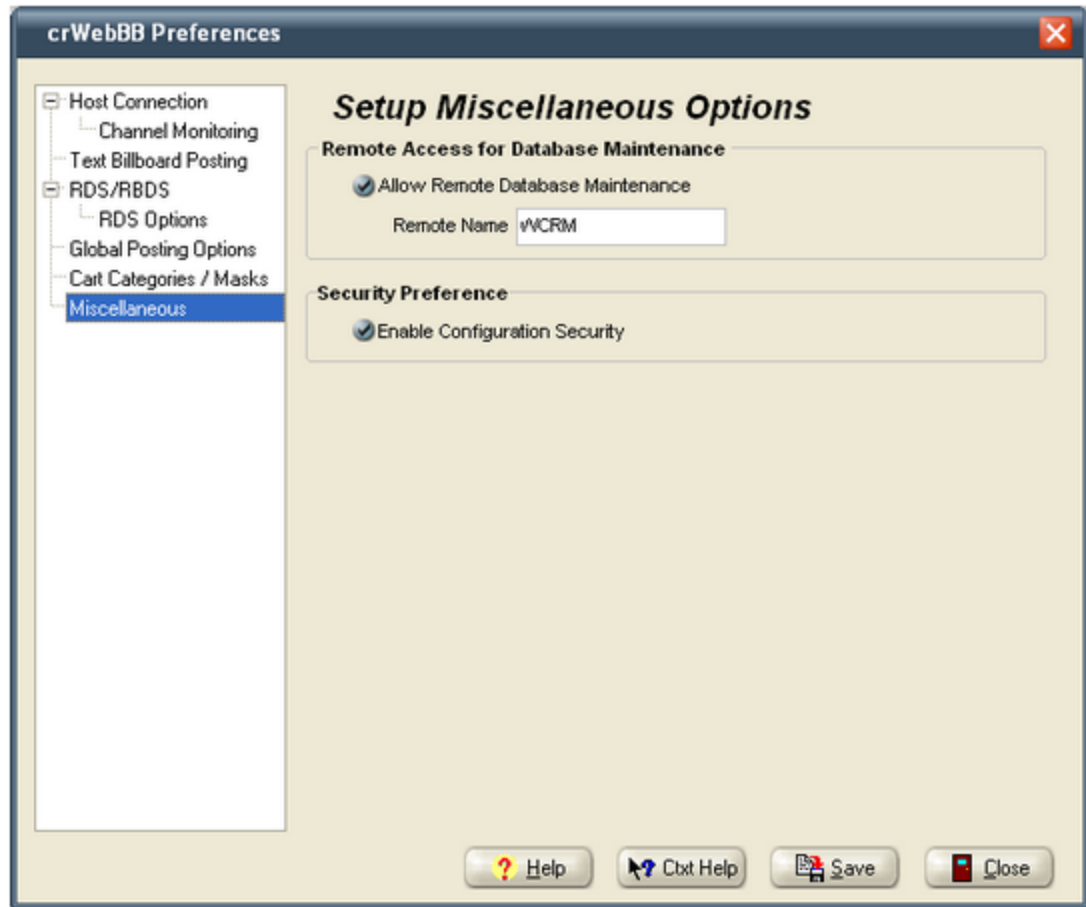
crWebBB Preferences

Host Connection
Channel Monitoring
Text Billboard Posting
RDS/RBDS
RDS Options
Global Posting Options
Cart Categories / Masks
Miscellaneous

Setup Miscellaneous Options

Remote Access for Database Maintenance
Allow Remote Database Maintenance
Remote Name WCRM

Security Preference
Enable Configuration Security

Help
Ctxt Help
Save
Close